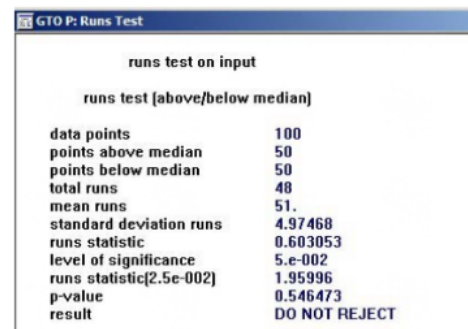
GTO P: Runs Test

runs test on input

runs test (above/below median)

| | |
|---|---|
| data points | 100 |
| points above median | 50 |
| points below median | 50 |
| total runs | 48 |
| mean runs | 51. |
| standard deviation runs | 4.97468 |
| runs statistic | 0.603053 |
| level of significance | 5.e-002 |
| runs statistic(2.5e-002) | 1.95996 |
| p-value | 0.546473 |
| result | DO NOT REJECT |